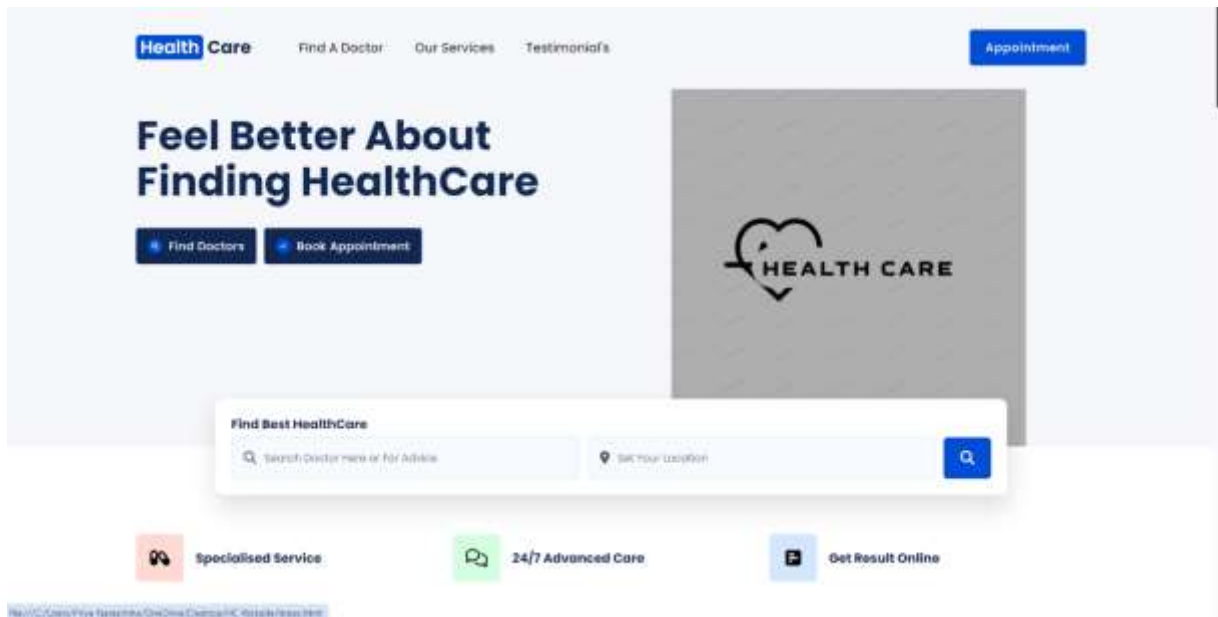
Health Care
Find A Doctor
Our Services
Testimonial's
Appointment

Feel Better About Finding HealthCare

Find Doctors
Book Appointment

HEALTH CARE

Find Best HealthCare
Search Doctor Here or For Advice
Set Your Location

Specialised Service
24/7 Advanced Care
Get Result Online

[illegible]